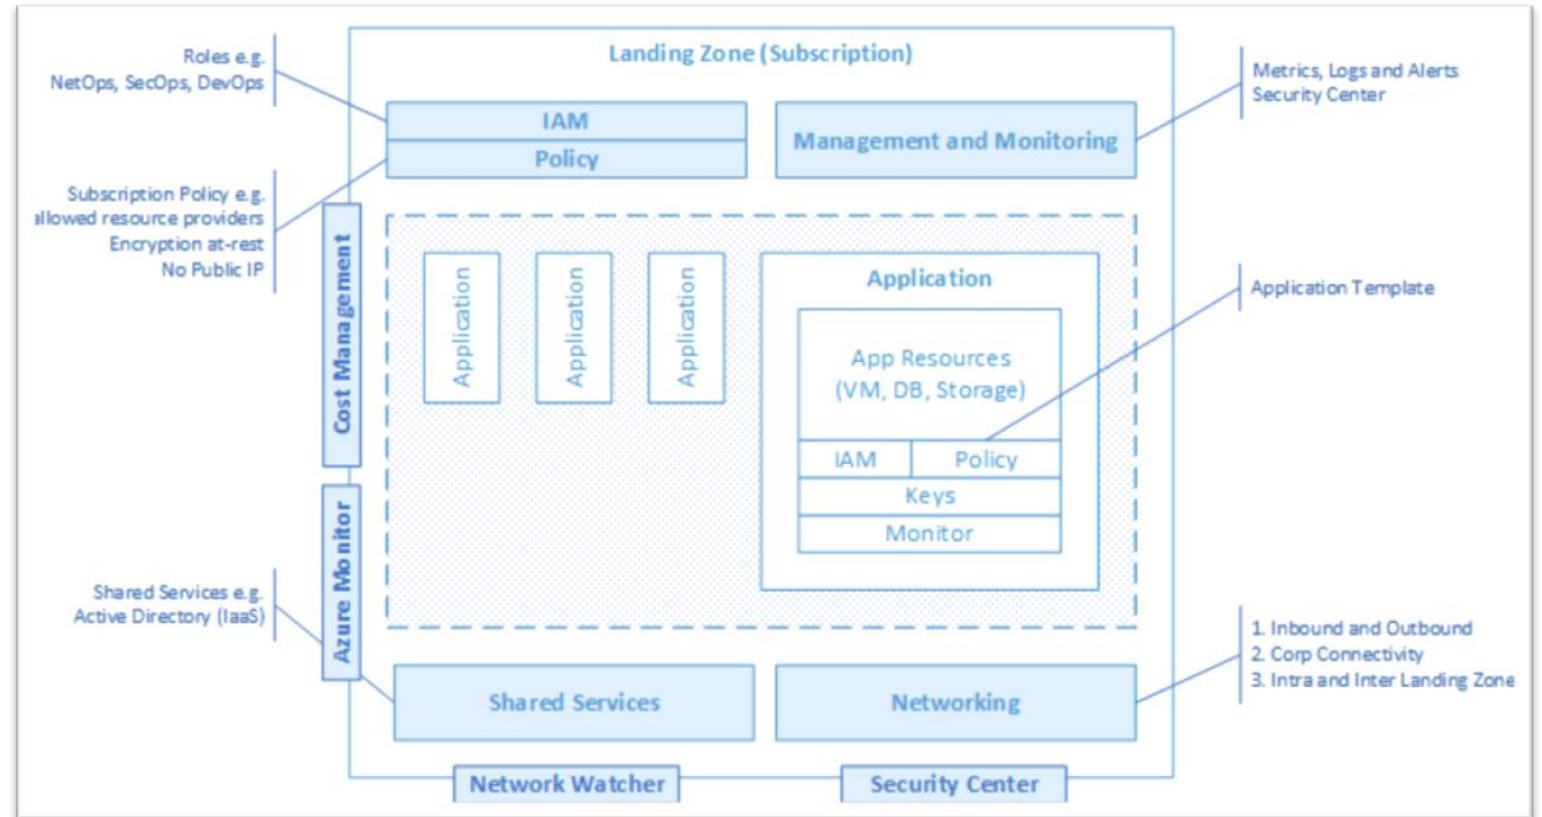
Roles e.g.
NetOps, SecOps, DevOps

Subscription Policy e.g.
allowed resource providers
Encryption at-rest
No Public IP

Shared Services e.g.
Active Directory (IaaS)

Landing Zone (Subscription)

IAM
Policy

Management and Monitoring

Cost Management

Azure Monitor

Application

Application

Application

Application

App Resources
(VM, DB, Storage)

IAM
Policy
Keys
Monitor

Shared Services

Networking

Network Watcher

Security Center

Metrics, Logs and Alerts
Security Center

Application Template

1. Inbound and Outbound
2. Corp Connectivity
3. Intra and Inter Landing Zone